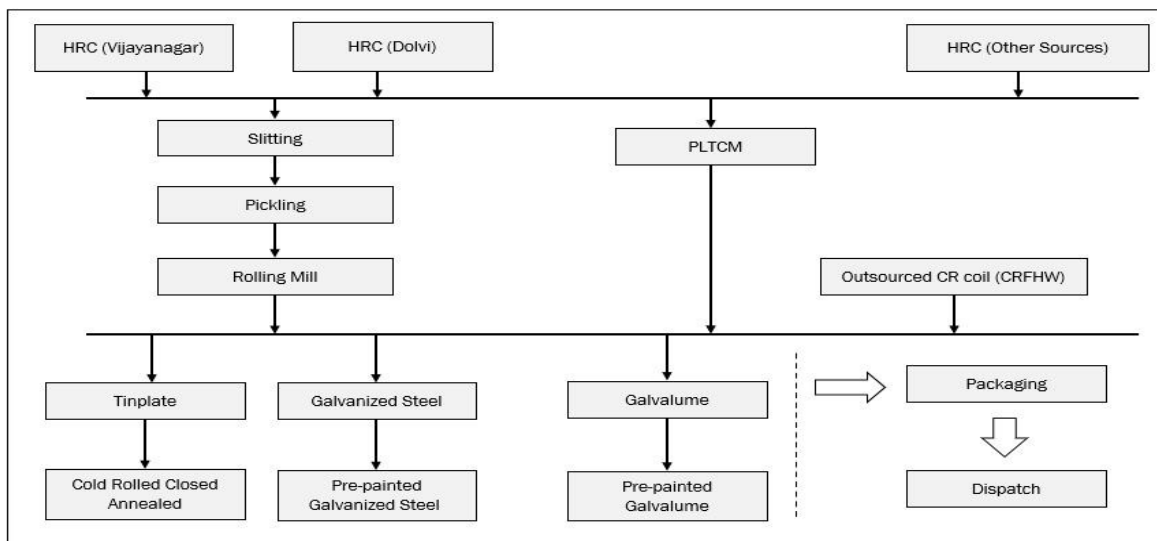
HRC (Vijayanagar)

HRC (Dolvi)

HRC (Other Sources)

Slitting

PLTCM

Pickling

Rolling Mill

Outsourced CR coil (CRFHW)

Tinplate

Galvanized Steel

Galvalume

Packaging

Cold Rolled Closed Annealed

Pre-painted Galvanized Steel

Pre-painted Galvalume

Dispatch